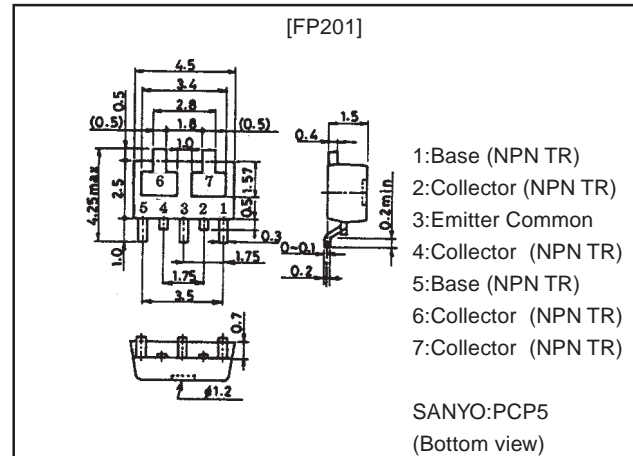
[FP201]

4.5
3.4
2.8
1.8
1.0
(0.5)
(0.5)
0.5
4.25max
2.5
6
7
1.57
0.5
5 4 3 2 1
1.0
0.3
1.75
1.75
3.5
0.4
1.5
0.2min
0~0.1
0.2
0.7
$\phi$1.2

1:Base (NPN TR)
2:Collector (NPN TR)
3:Emitter Common
4:Collector (NPN TR)
5:Base (NPN TR)
6:Collector (NPN TR)
7:Collector (NPN TR)

SANYO:PCP5
(Bottom view)